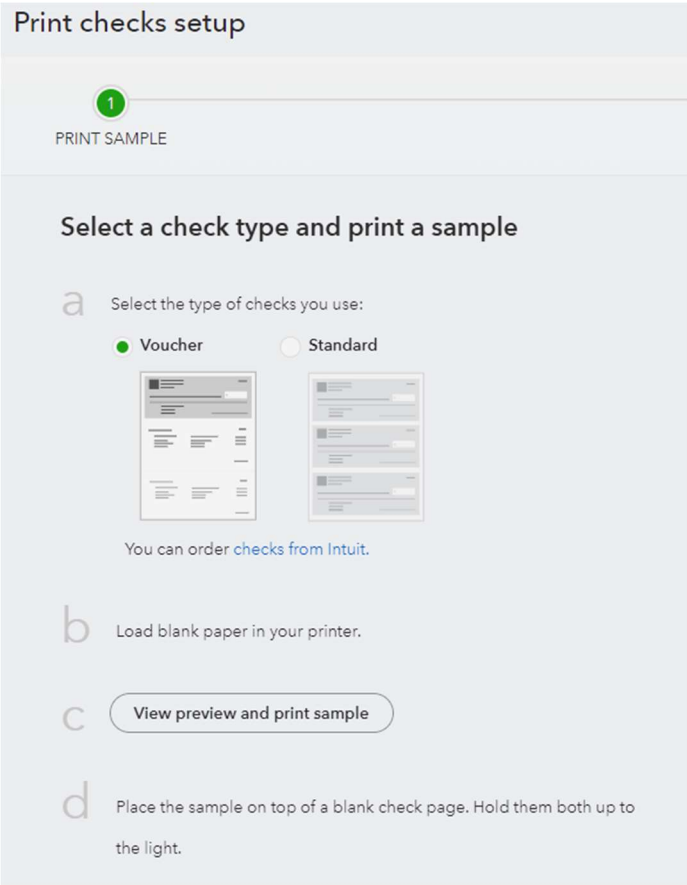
Print checks setup

1
PRINT SAMPLE

Select a check type and print a sample

a Select the type of checks you use:

Voucher Standard

You can order checks from Intuit.

b Load blank paper in your printer.

c View preview and print sample

d Place the sample on top of a blank check page. Hold them both up to the light.